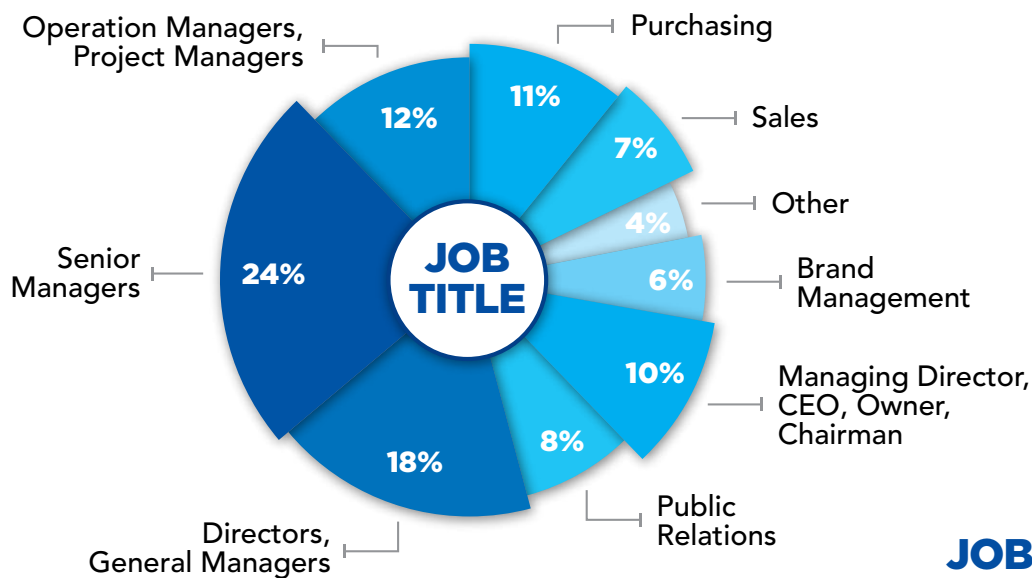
Operation Managers, Project Managers

Purchasing

12%

11%

Sales

7%

Other

4%

Senior Managers

24%

JOB TITLE

6%

Brand Management

10%

Managing Director, CEO, Owner, Chairman

8%

18%

Public Relations

Directors, General Managers

JOB